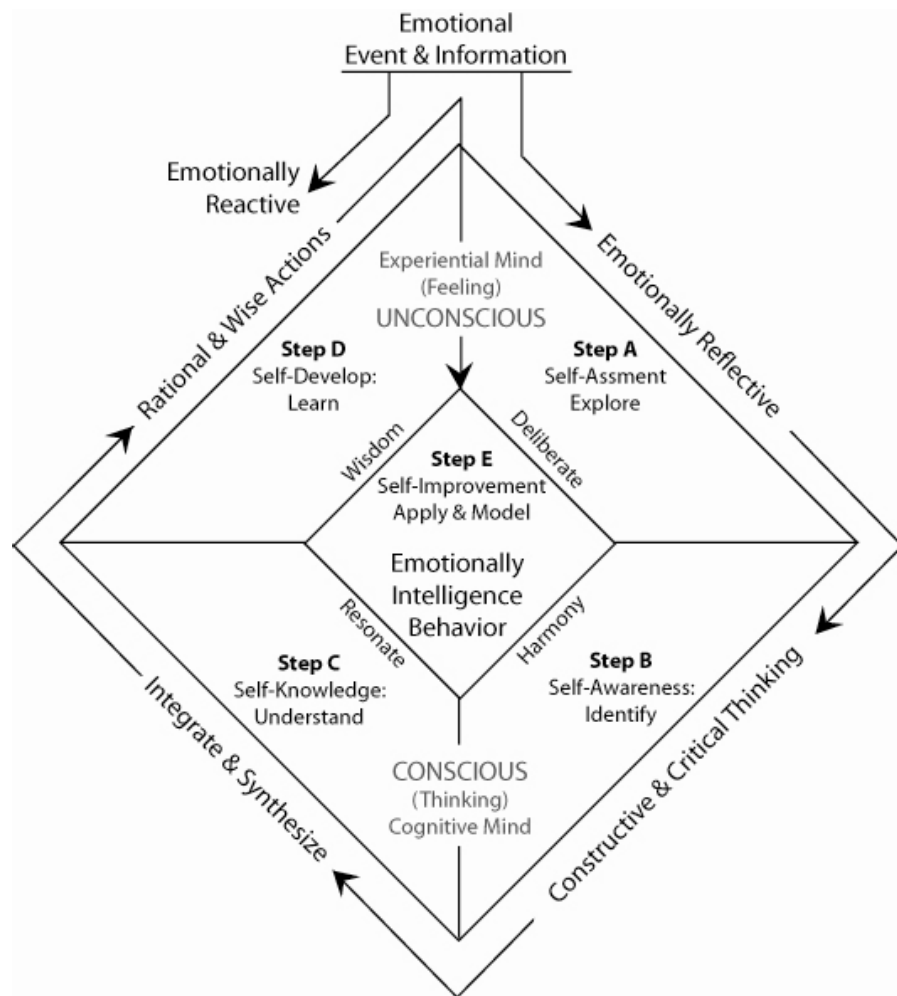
Emotional
Event & Information

Emotionally
Reactive

Emotionally Reflective

Rational & Wise Actions

Experiential Mind
(Feeling)
UNCONSCIOUS

Step D
Self-Develop:
Learn

Step A
Self-Assment
Explore

Wisdom

Deliberate

Step E
Self-Improvement
Apply & Model

Emotionally
Intelligence
Behavior

Resonate

Harmony

Step C
Self-Knowledge:
Understand

Step B
Self-Awareness:
Identify

CONSCIOUS
(Thinking)
Cognitive Mind

Integrate & Synthesize

Constructive & Critical Thinking